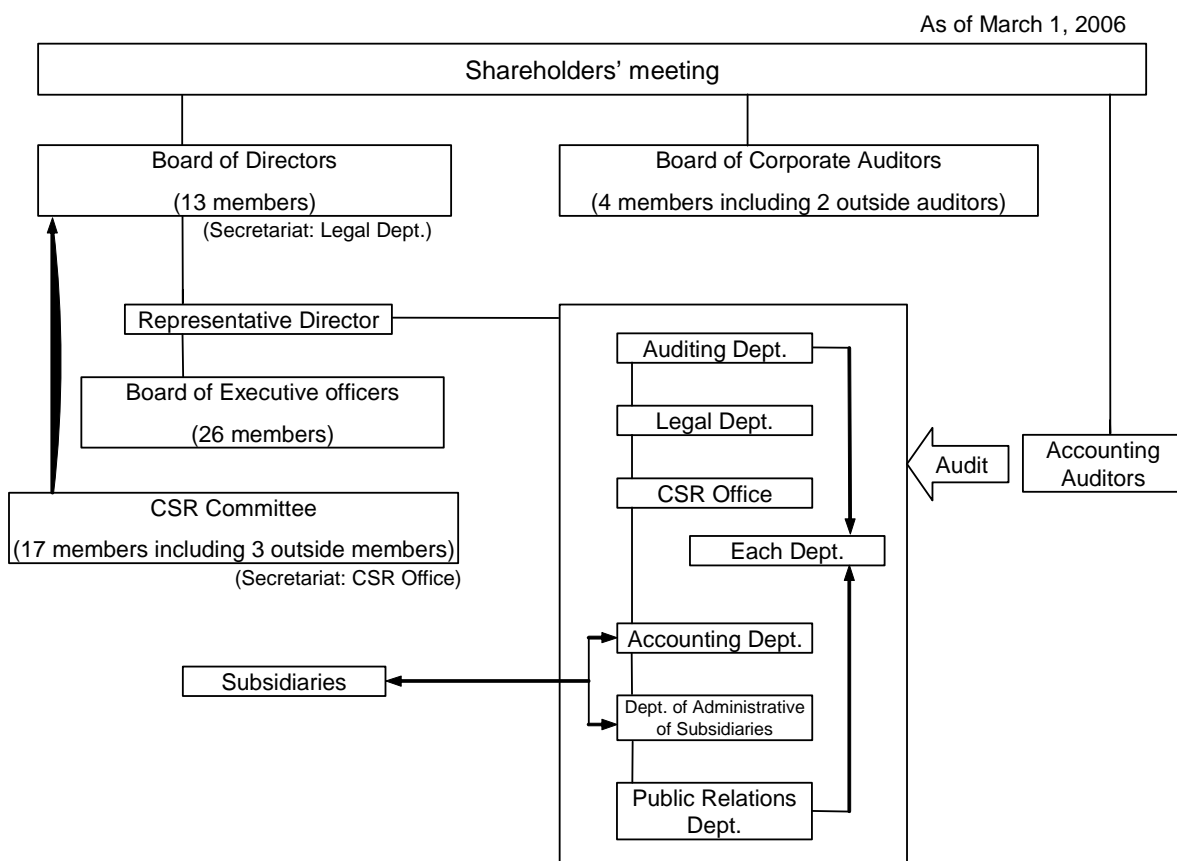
As of March 1, 2006

Shareholders' meeting

Board of Directors
(13 members)
(Secretariat: Legal Dept.)

Board of Corporate Auditors
(4 members including 2 outside auditors)

Representative Director

Board of Executive officers
(26 members)

CSR Committee
(17 members including 3 outside members)
(Secretariat: CSR Office)

Auditing Dept.

Legal Dept.

CSR Office

Each Dept.

Audit

Accounting Auditors

Accounting Dept.

Subsidiaries

Dept. of Administrative of Subsidiaries

Public Relations Dept.